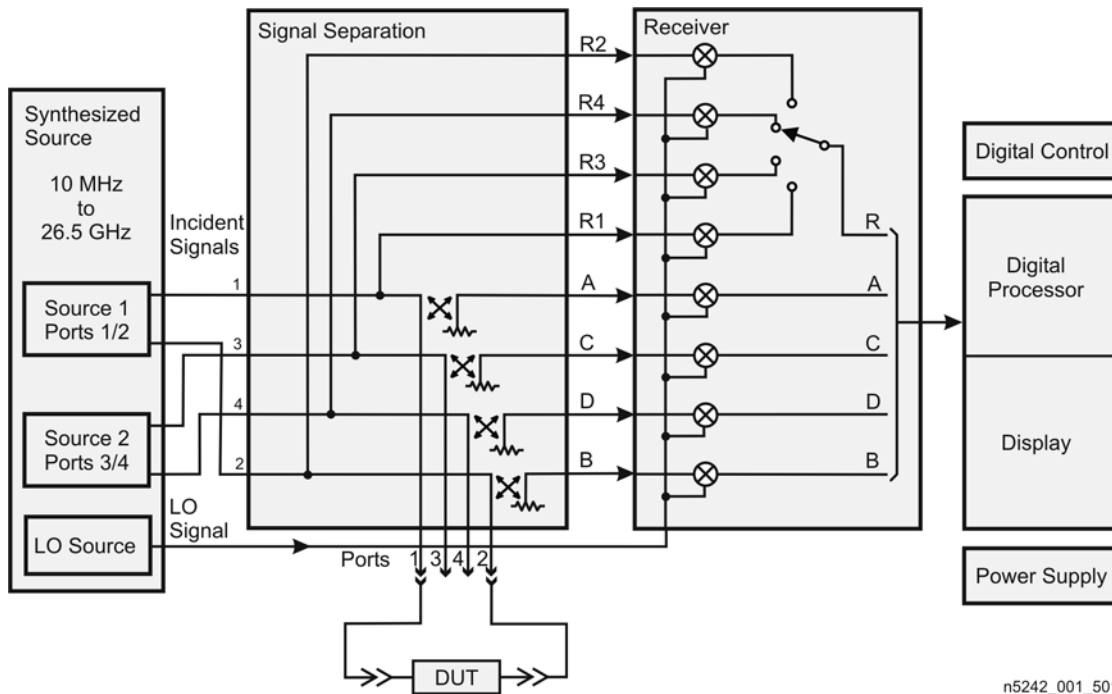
Synthesized Source

10 MHz to 26.5 GHz

Incident Signals

Source 1 Ports 1/2

Source 2 Ports 3/4

LO Source

LO Signal

Signal Separation

1

3

4

2

Ports 1 3 4 2

DUT

Receiver

R2

R4

R3

R1

A

C

D

B

R

A

C

D

B

Digital Control

Digital Processor

Display

Power Supply

n5242_001_50